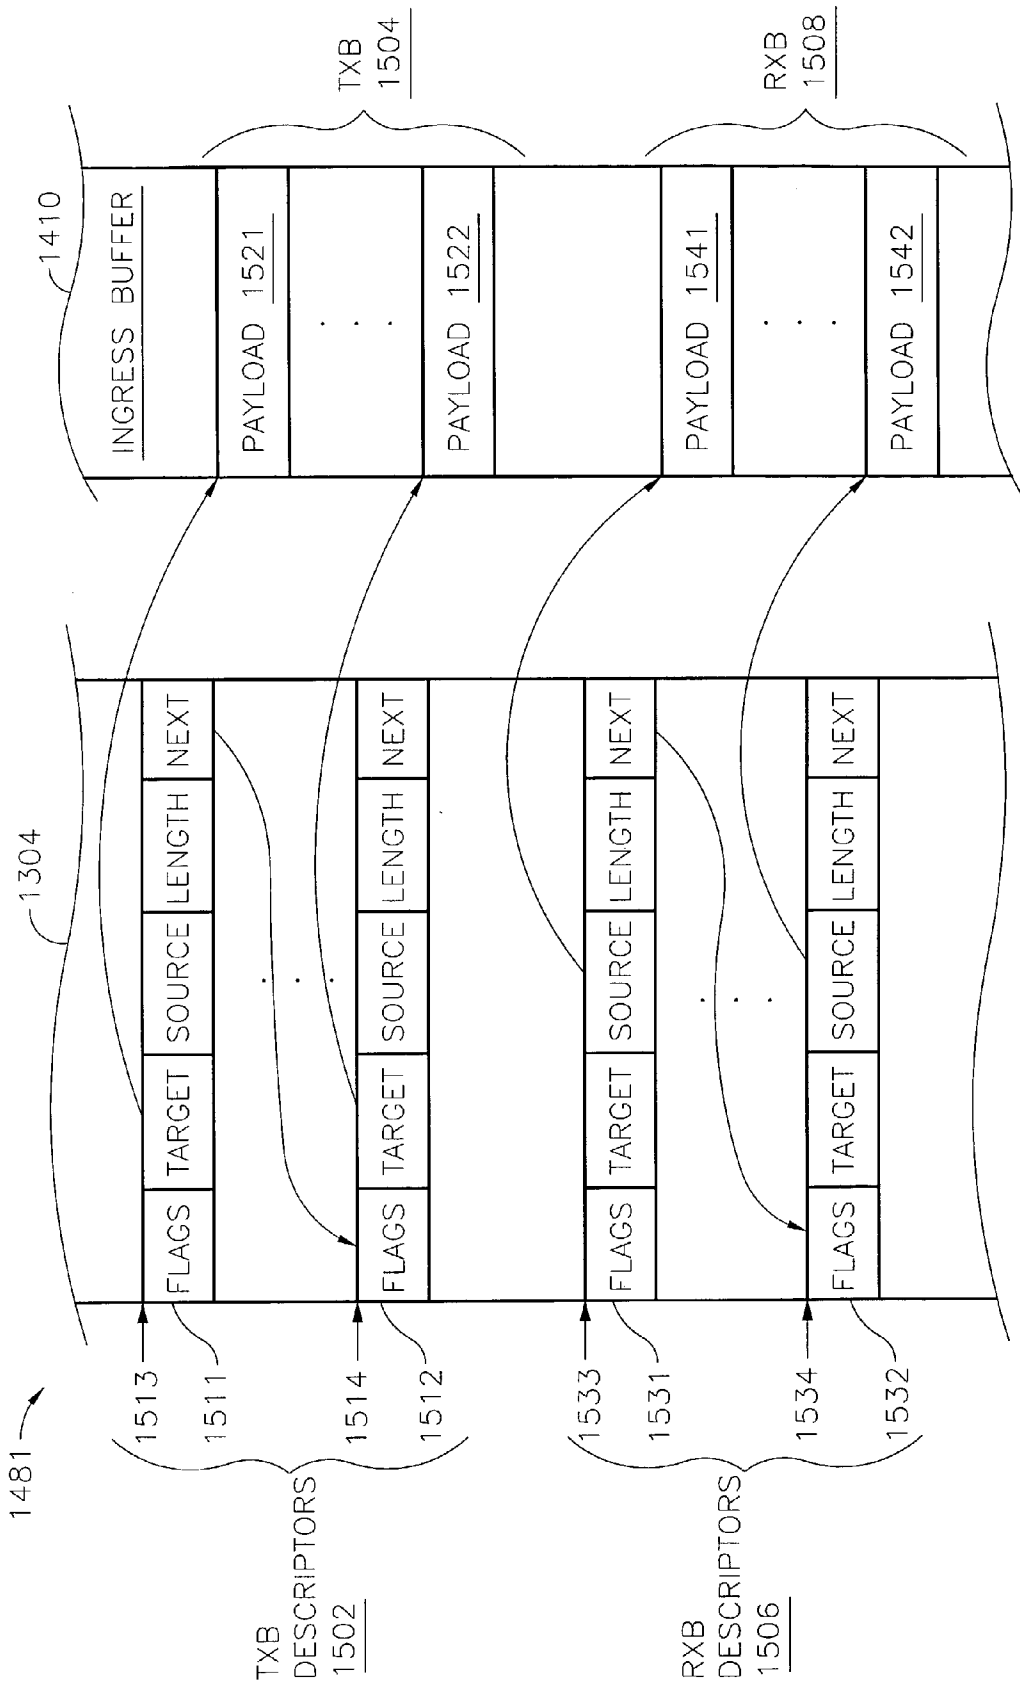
1481

TXB DESCRIPTORS 1502

RXB DESCRIPTORS 1506

1513
1511
1514
1512
1533
1531
1534
1532

1304

FLAGS TARGET SOURCE LENGTH NEXT
FLAGS TARGET SOURCE LENGTH NEXT
FLAGS TARGET SOURCE LENGTH NEXT
FLAGS TARGET SOURCE LENGTH NEXT

1410

INGRESS BUFFER
PAYLOAD 1521
PAYLOAD 1522
PAYLOAD 1541
PAYLOAD 1542

TXB 1504

RXB 1508